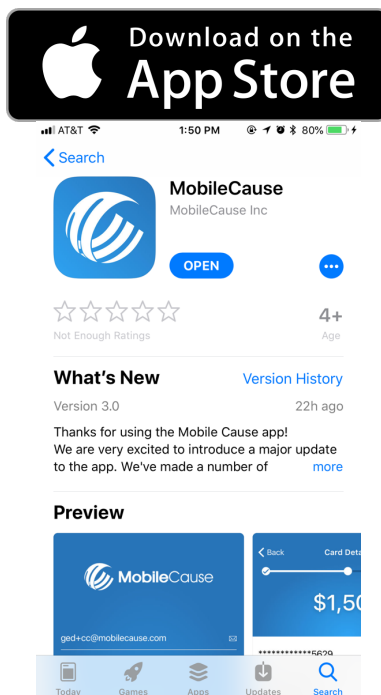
Download on the
App Store

AT&T 1:50 PM 80%

Search

MobileCause
MobileCause Inc

OPEN

Not Enough Ratings

4+
Age

What's New
Version History

Version 3.0
22h ago

Thanks for using the Mobile Cause app! We are very excited to introduce a major update to the app. We've made a number of
more

Preview

MobileCause

ged+cc@mobilecause.com

Back
Card Deta

$1,50

************5629

Today
Games
Apps
Updates
Search